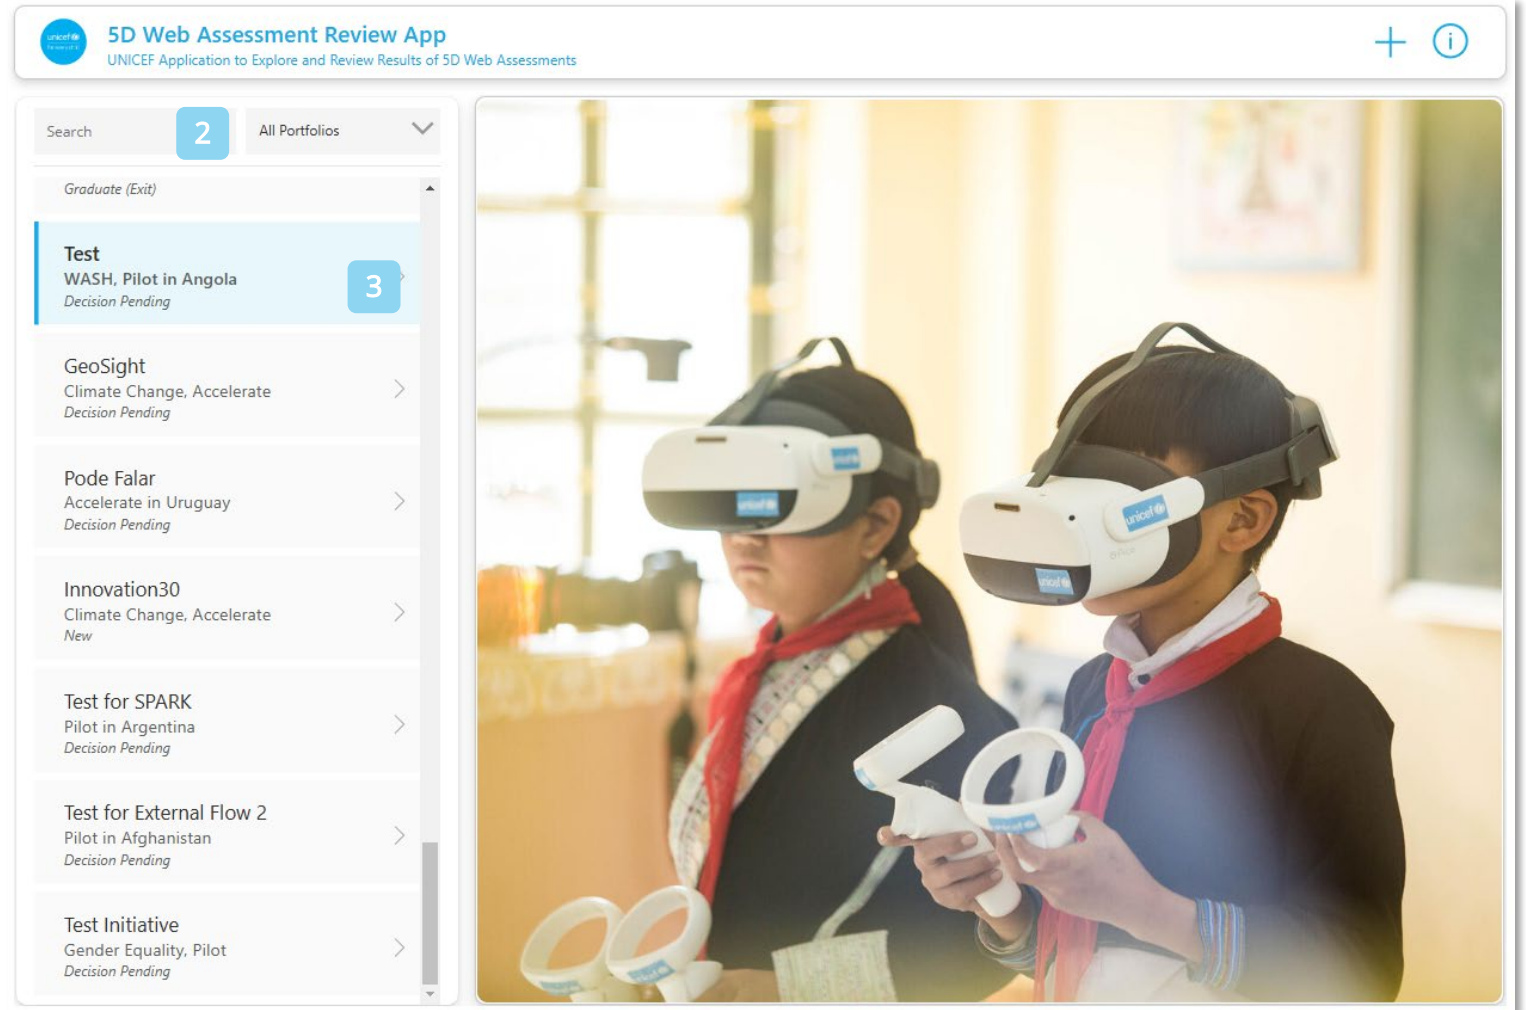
5D Web Assessment Review App
UNICEF Application to Explore and Review Results of 5D Web Assessments

Search
2
All Portfolios

Graduate (Exit)

Test
WASH, Pilot in Angola
Decision Pending
3

GeoSight
Climate Change, Accelerate
Decision Pending

Pode Falar
Accelerate in Uruguay
Decision Pending

Innovation30
Climate Change, Accelerate
New

Test for SPARK
Pilot in Argentina
Decision Pending

Test for External Flow 2
Pilot in Afghanistan
Decision Pending

Test Initiative
Gender Equality, Pilot
Decision Pending